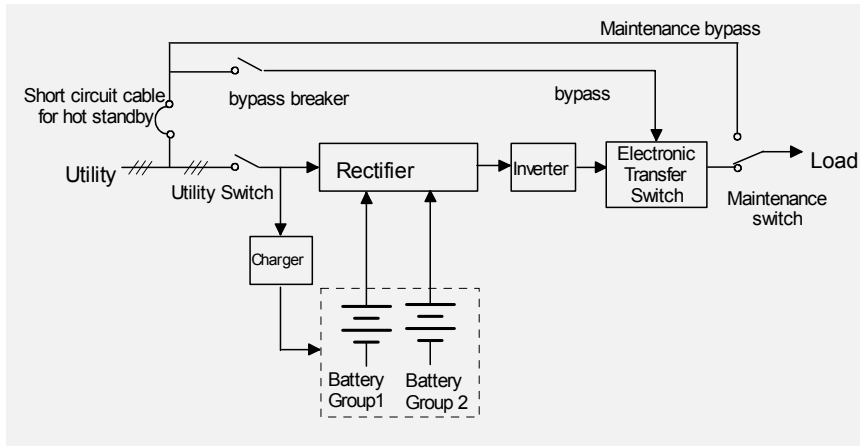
Maintenance bypass

Short circuit cable for hot standby

bypass breaker

bypass

Utility

Utility Switch

Rectifier

Inverter

Electronic Transfer Switch

Load

Maintenance switch

Charger

Battery Group1

Battery Group 2